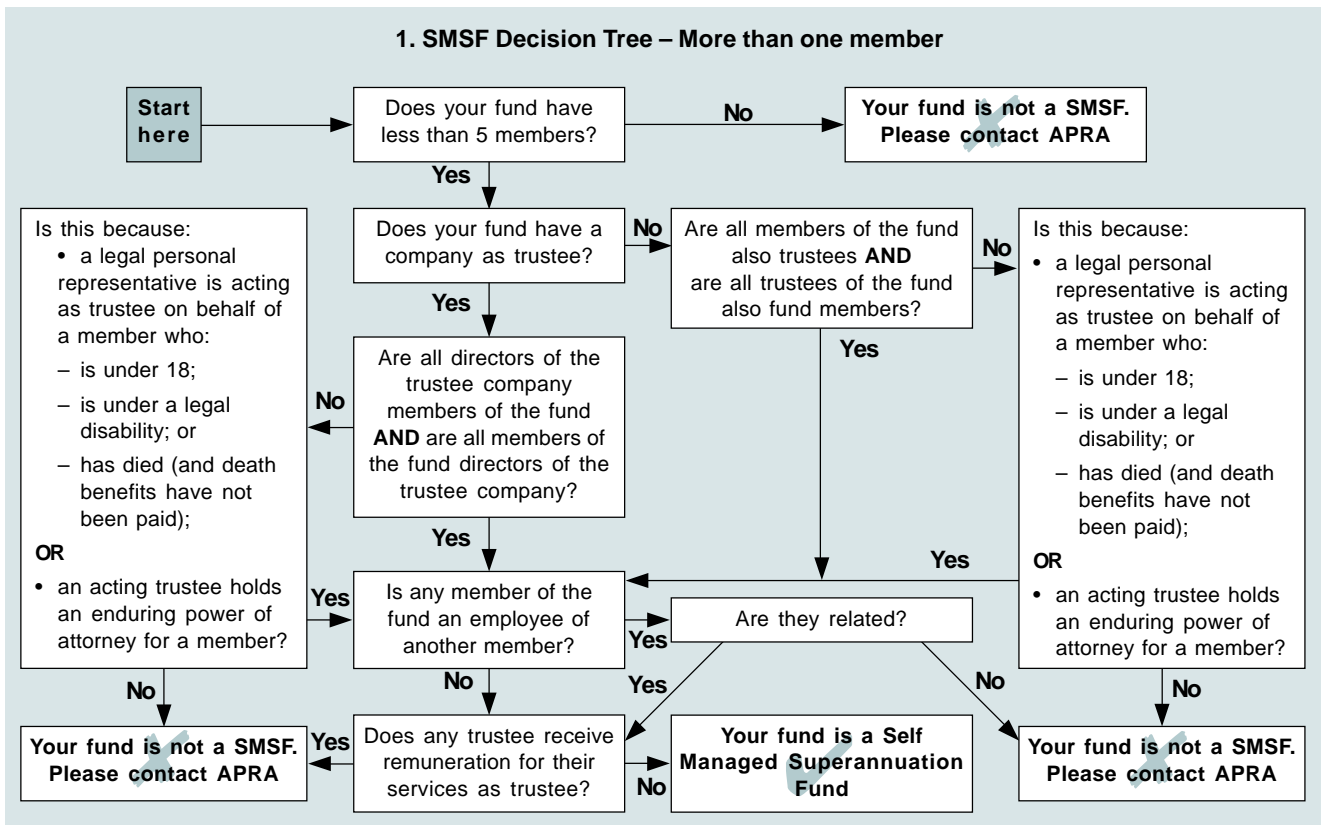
1. SMSF Decision Tree – More than one member

Start here

Does your fund have less than 5 members?

No

Your fund is not a SMSF. Please contact APRA

Yes

Does your fund have a company as trustee?

No

Are all members of the fund also trustees **AND** are all trustees of the fund also fund members?

No

Is this because:
• a legal personal representative is acting as trustee on behalf of a member who:
– is under 18;
– is under a legal disability; or
– has died (and death benefits have not been paid);
**OR**
• an acting trustee holds an enduring power of attorney for a member?

Yes

Are all directors of the trustee company members of the fund **AND** are all members of the fund directors of the trustee company?

No

Is this because:
• a legal personal representative is acting as trustee on behalf of a member who:
– is under 18;
– is under a legal disability; or
– has died (and death benefits have not been paid);
**OR**
• an acting trustee holds an enduring power of attorney for a member?

Yes

Yes

Yes

Yes

Is any member of the fund an employee of another member?

Yes

Are they related?

No

No

Yes

No

No

Your fund is not a SMSF. Please contact APRA

Yes

Does any trustee receive remuneration for their services as trustee?

No

Your fund is a Self Managed Superannuation Fund

Your fund is not a SMSF. Please contact APRA